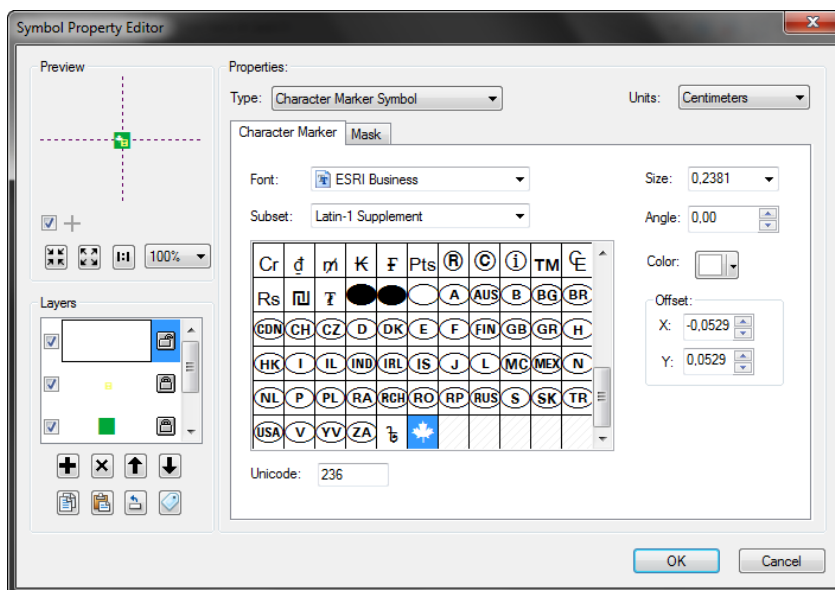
Symbol Property Editor

Preview

100%

Layers

Properties:

Type: Character Marker Symbol

Units: Centimeters

Character Marker | Mask

Font: ESRI Business

Subset: Latin-1 Supplement

| Cr | ₫ | ₥ | ₭ | ₣ | Pts | ® | © | ⓘ | TM | ₠ |
|---|---|---|---|---|---|---|---|---|---|---|
| Rs | ₪ | ₮ | | | | A | AUS | B | BG | BR |
| CDN | CH | CZ | D | DK | E | F | FIN | GB | GR | H |
| HK | I | IL | IND | IRL | IS | J | L | MC | MEX | N |
| NL | P | PL | RA | RCH | RO | RP | RUS | S | SK | TR |
| USA | V | YV | ZA | ₺ | | | | | | |

Unicode: 236

Size: 0,2381

Angle: 0,00

Color:

Offset:

X: -0,0529

Y: 0,0529

OK

Cancel